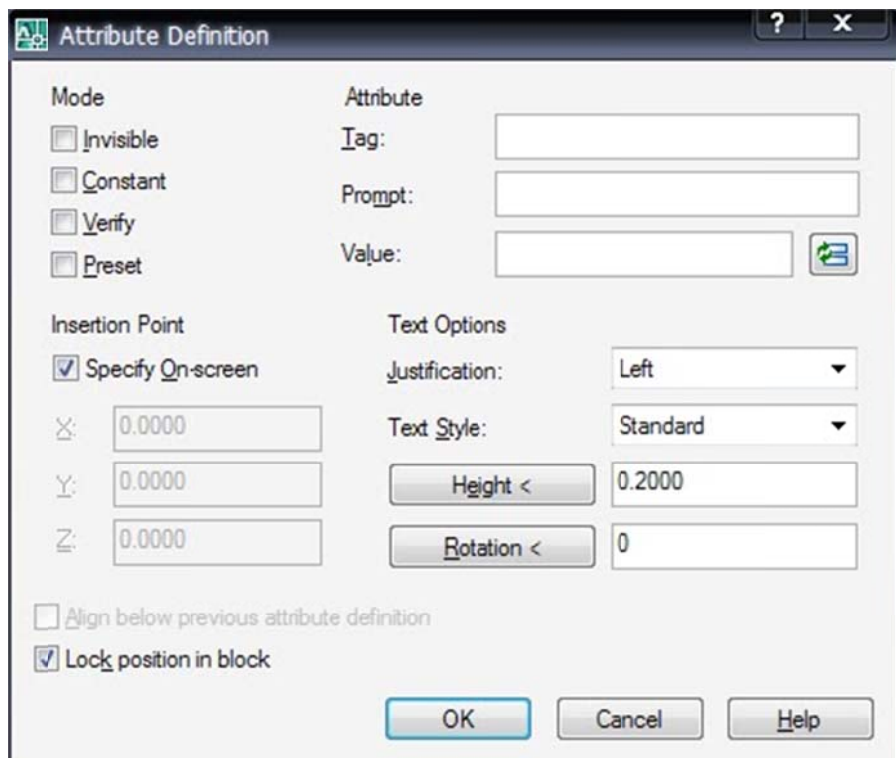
Attribute Definition

?
X

Mode
Invisible
Constant
Verify
Preset

Attribute
Tag:
Prompt:
Value:

Insertion Point
Specify On-screen
X: 0.0000
Y: 0.0000
Z: 0.0000

Text Options
Justification: Left
Text Style: Standard
Height < 0.2000
Rotation < 0

Align below previous attribute definition
Lock position in block

OK
Cancel
Help